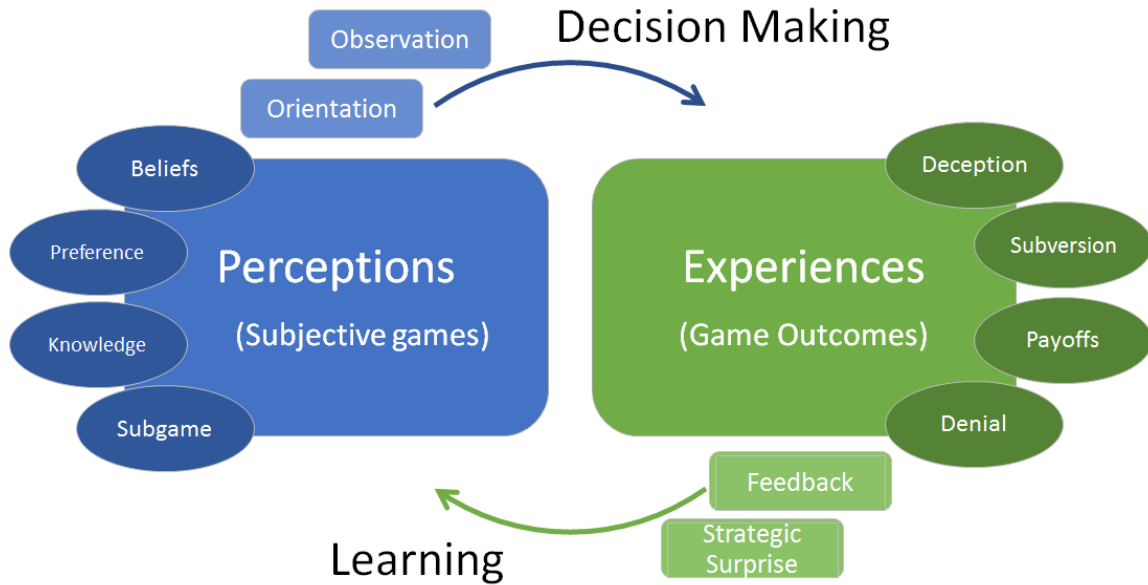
Observation

Orientation

Decision Making

Beliefs

Preference

Knowledge

Subgame

Perceptions

(Subjective games)

Experiences

(Game Outcomes)

Deception

Subversion

Payoffs

Denial

Feedback

Strategic Surprise

Learning